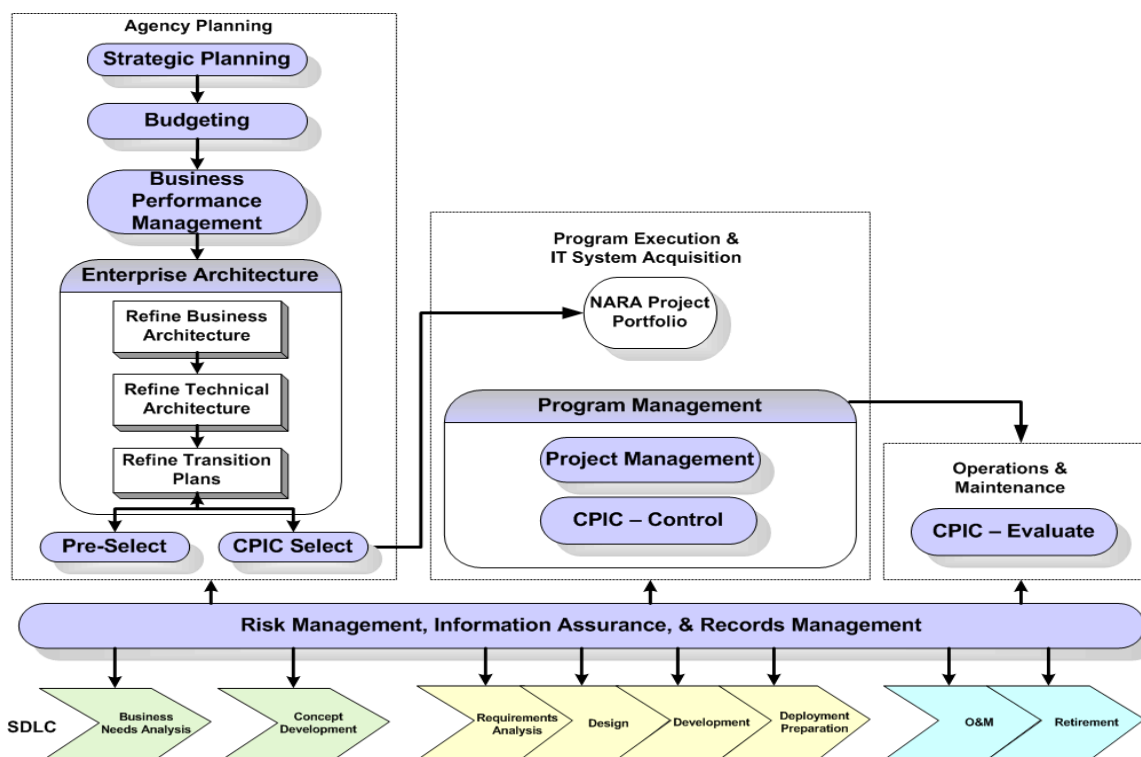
Agency Planning

Strategic Planning

Budgeting

Business Performance Management

Enterprise Architecture

Refine Business Architecture

Refine Technical Architecture

Refine Transition Plans

Pre-Select

CPIC Select

Program Execution & IT System Acquisition

NARA Project Portfolio

Program Management

Project Management

CPIC – Control

Operations & Maintenance

CPIC – Evaluate

Risk Management, Information Assurance, & Records Management

SDLC

Business Needs Analysis

Concept Development

Requirements Analysis

Design

Development

Deployment Preparation

O&M

Retirement